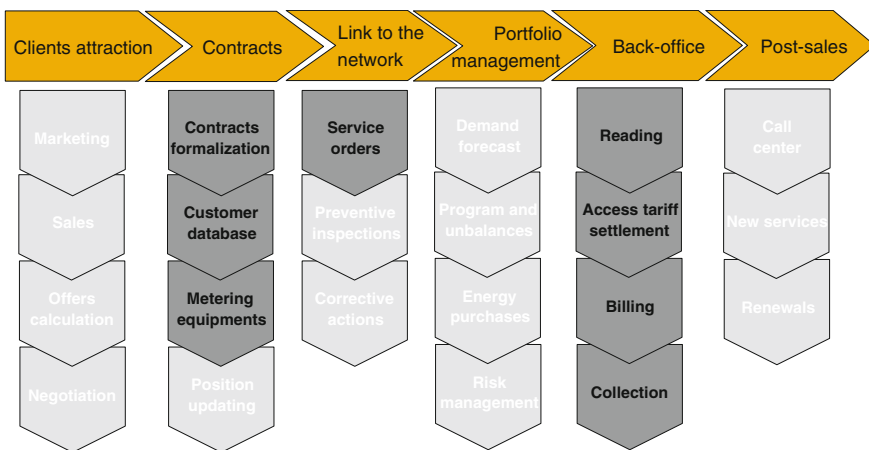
Clients attraction

Marketing

Sales

Offers calculation

Negotiation

Contracts

Contracts formalization

Customer database

Metering equipments

Position updating

Link to the network

Service orders

Preventive inspections

Corrective actions

Portfolio management

Demand forecast

Program and unbalances

Energy purchases

Risk management

Back-office

Reading

Access tariff settlement

Billing

Collection

Post-sales

Call center

New services

Renewals